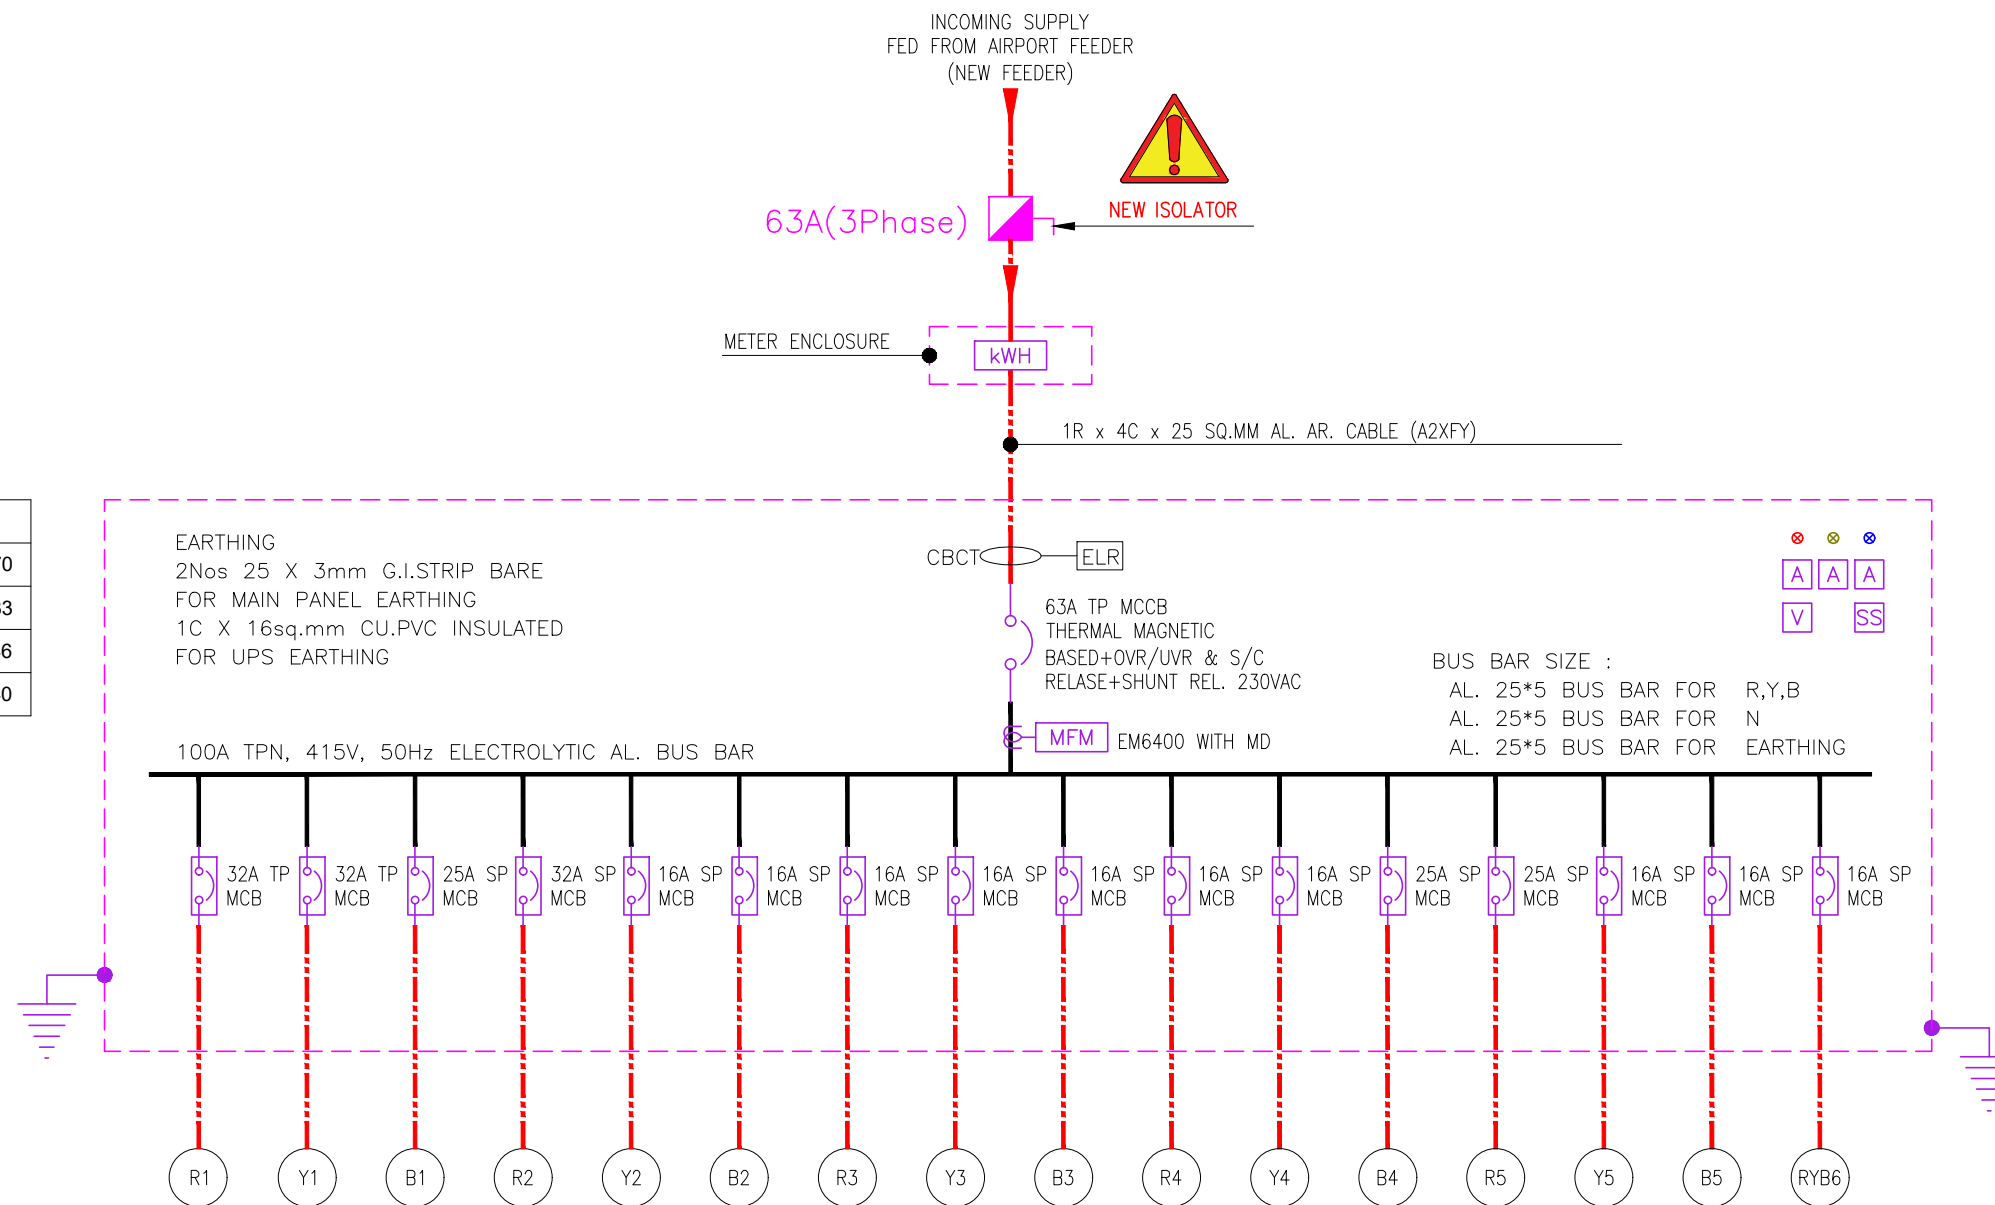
INCOMING SUPPLY
FED FROM AIRPORT FEEDER
(NEW FEEDER)

63A(3Phase)

NEW ISOLATOR

METER ENCLOSURE

kWH

1R x 4C x 25 SQ.MM AL. AR. CABLE (A2XFY)

EARTHING
2Nos 25 X 3mm G.I.STRIP BARE
FOR MAIN PANEL EARTHING
1C X 16sq.mm CU.PVC INSULATED
FOR UPS EARTHING

CBCT

ELR

63A TP MCCB
THERMAL MAGNETIC
BASED+OVR/UVR & S/C
RELASE+SHUNT REL. 230VAC

A A A
V SS

BUS BAR SIZE :
AL. 25*5 BUS BAR FOR R,Y,B
AL. 25*5 BUS BAR FOR N
AL. 25*5 BUS BAR FOR EARTHING

100A TPN, 415V, 50Hz ELECTROLYTIC AL. BUS BAR

MFM EM6400 WITH MD

'0
'3
6
0

32A TP MCB
32A TP MCB
25A SP MCB
32A SP MCB
16A SP MCB
16A SP MCB
16A SP MCB
16A SP MCB
16A SP MCB
16A SP MCB
16A SP MCB
25A SP MCB
25A SP MCB
16A SP MCB
16A SP MCB
16A SP MCB

R1 Y1 B1 R2 Y2 B2 R3 Y3 B3 R4 Y4 B4 R5 Y5 B5 RYB6